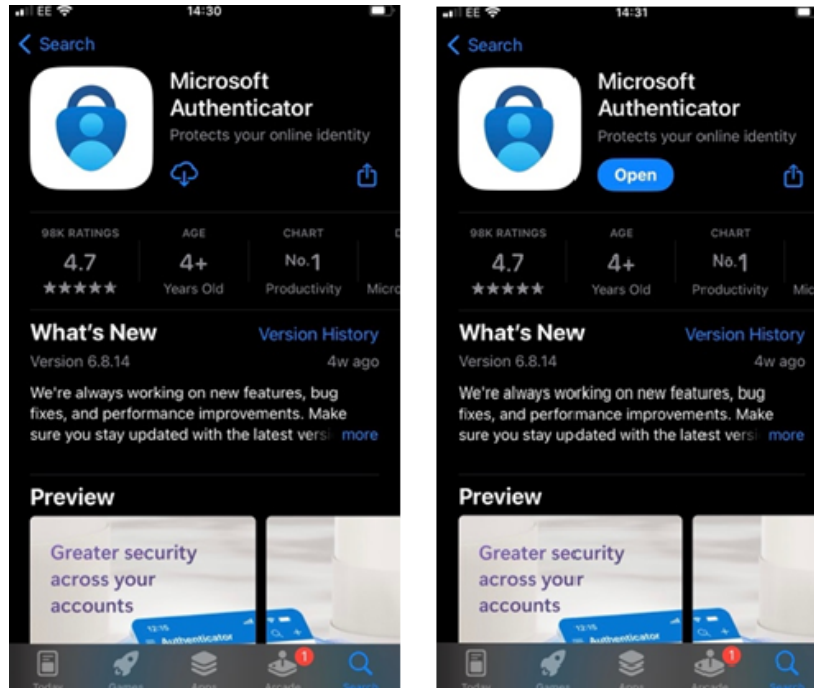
EE 14:30

< Search

Microsoft Authenticator

Protects your online identity

98K RATINGS
4.7
★★★★★

AGE
4+
Years Old

CHART
No.1
Productivity

Micro

What's New
Version History
Version 6.8.14
4w ago

We're always working on new features, bug fixes, and performance improvements. Make sure you stay updated with the latest versi more

Preview

Greater security across your accounts

12:15
Authenticator

Today Games Apps 1 Arcade Search

EE 14:31

< Search

Microsoft Authenticator

Protects your online identity

Open

98K RATINGS
4.7
★★★★★

AGE
4+
Years Old

CHART
No.1
Productivity

Mic

What's New
Version History
Version 6.8.14
4w ago

We're always working on new features, bug fixes, and performance improvements. Make sure you stay updated with the latest versi more

Preview

Greater security across your accounts

12:15
Authenticator

Today Games Apps 1 Arcade Search